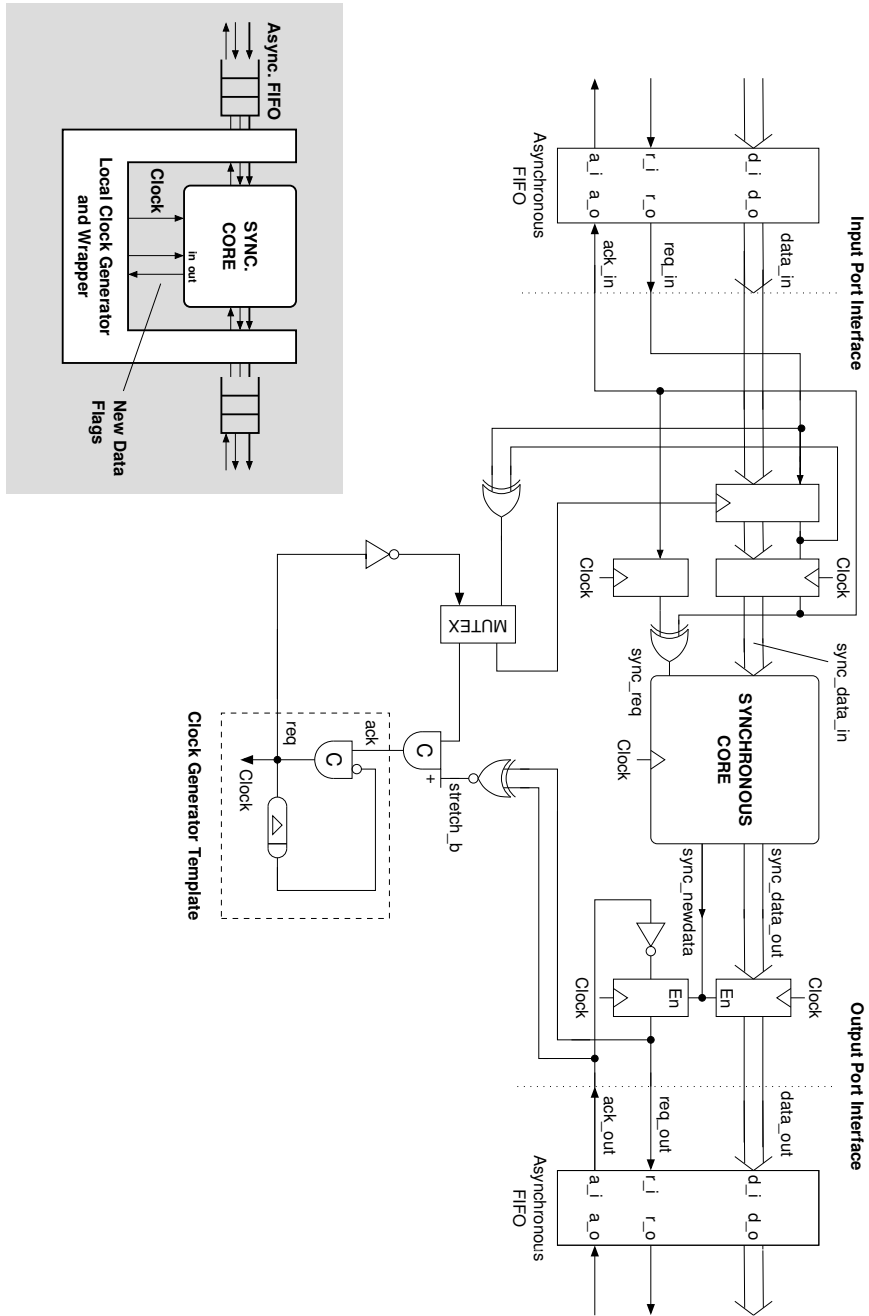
Async. FIFO
SYNC. CORE
Clock
in out
Local Clock Generator and Wrapper
New Data Flags

Input Port Interface
Asynchronous FIFO
d_i d_o
r_i r_o
a_i a_o
data_in
req_in
ack_in
Clock
Clock
sync_data_in
sync_req
SYNCHRONOUS CORE
Clock
MUTEX
C
ack
req
C
+
stretch_b
Clock
Clock Generator Template
sync_newdata
sync_data_out
En
En
Clock
Clock
Output Port Interface
data_out
req_out
ack_out
Asynchronous FIFO
d_i d_o
r_i r_o
a_i a_o